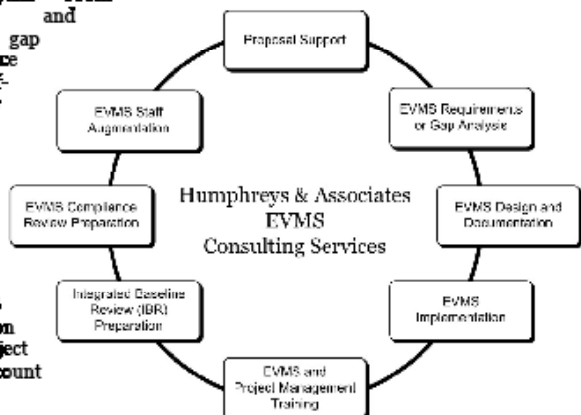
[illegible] and
gap
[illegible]

Proposal Support

EVMS Requirements or Gap Analysis

EVMS Design and Documentation

EVMS Implementation

EVMS and Project Management Training

Integrated Baseline Review (IBR) Preparation

EVMS Compliance Review Preparation

EVMS Staff Augmentation

Humphreys & Associates
EVMS
Consulting Services

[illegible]
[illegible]on
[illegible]ject
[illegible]count